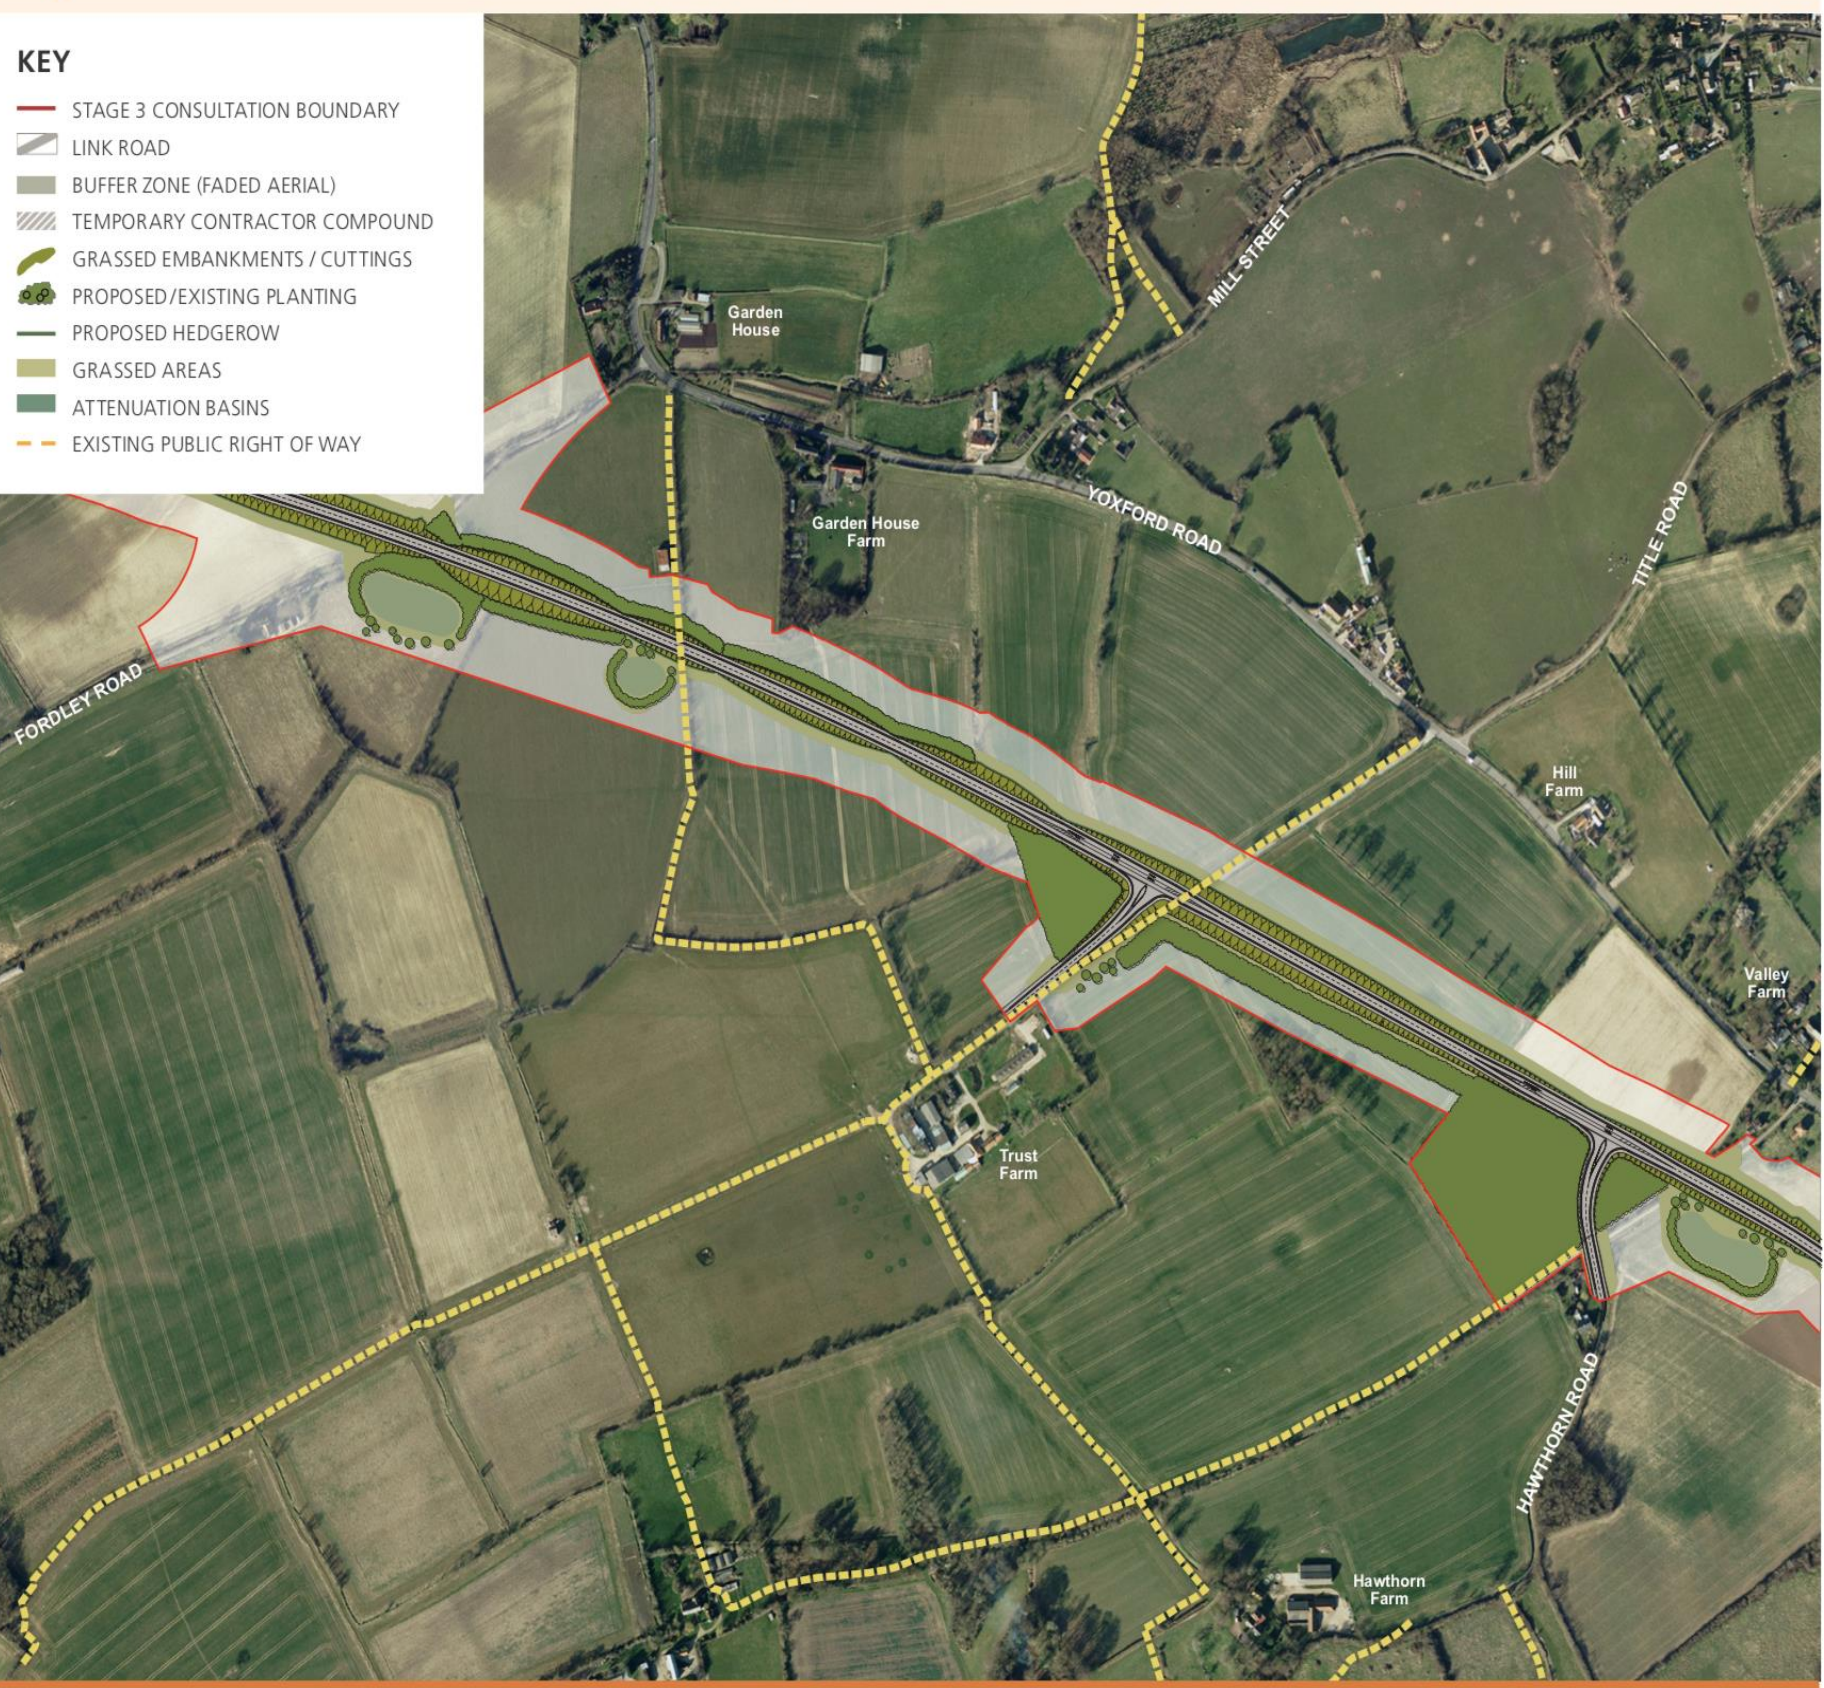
KEY
STAGE 3 CONSULTATION BOUNDARY
LINK ROAD
BUFFER ZONE (FADED AERIAL)
TEMPORARY CONTRACTOR COMPOUND
GRASSED EMBANKMENTS / CUTTINGS
PROPOSED/EXISTING PLANTING
PROPOSED HEDGEROW
GRASSED AREAS
ATTENUATION BASINS
EXISTING PUBLIC RIGHT OF WAY

Garden House
MILL STREET
Garden House Farm
YOXFORD ROAD
TITLE ROAD
FORDLEY ROAD
Hill Farm
Valley Farm
Trust Farm
HAWTHORN ROAD
Hawthorn Farm